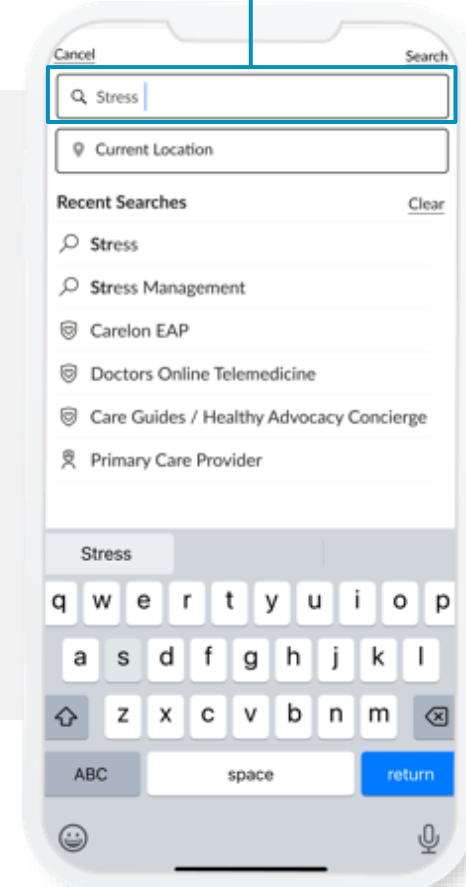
Cancel

Search

Stress

Current Location

Recent Searches

Clear

Stress

Stress Management

Carelon EAP

Doctors Online Telemedicine

Care Guides / Healthy Advocacy Concierge

Primary Care Provider

Stress

q w e r t y u i o p

a s d f g h j k l

z x c v b n m

ABC

space

return